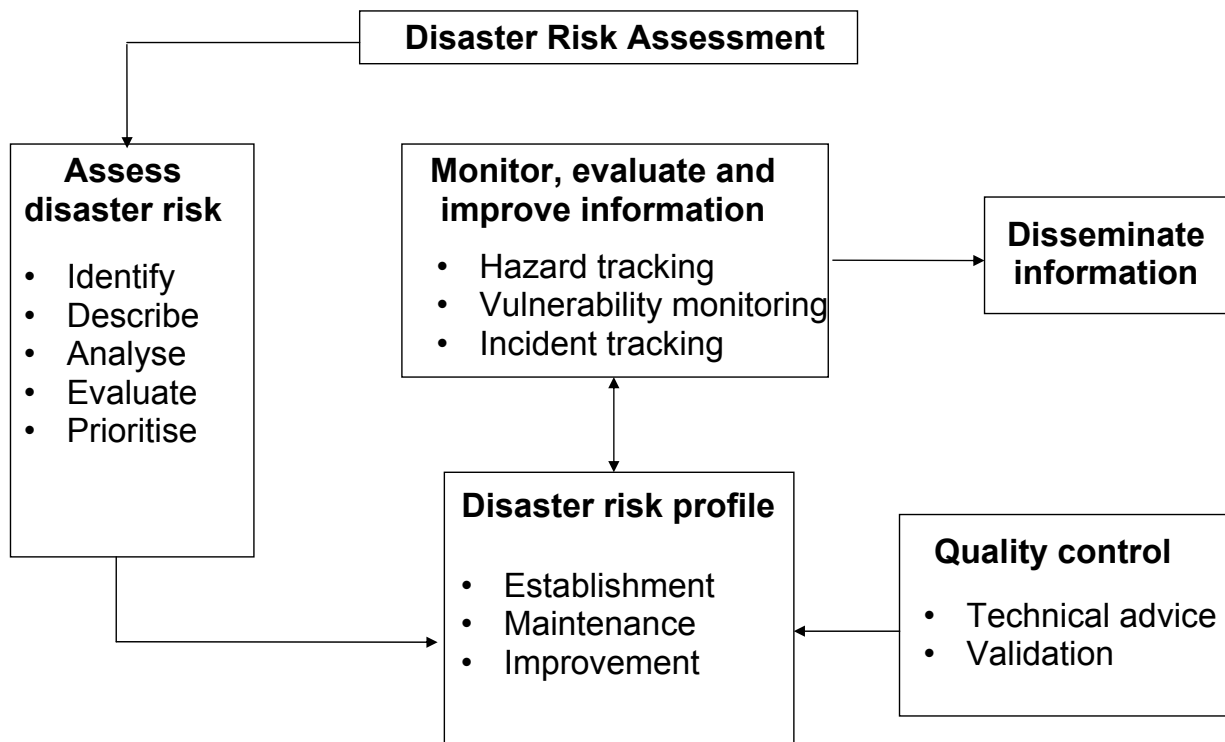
Disaster Risk Assessment

Assess disaster risk

- Identify
- Describe
- Analyse
- Evaluate
- Prioritise

Monitor, evaluate and improve information

- Hazard tracking
- Vulnerability monitoring
- Incident tracking

Disseminate information

Disaster risk profile

- Establishment
- Maintenance
- Improvement

Quality control

- Technical advice
- Validation